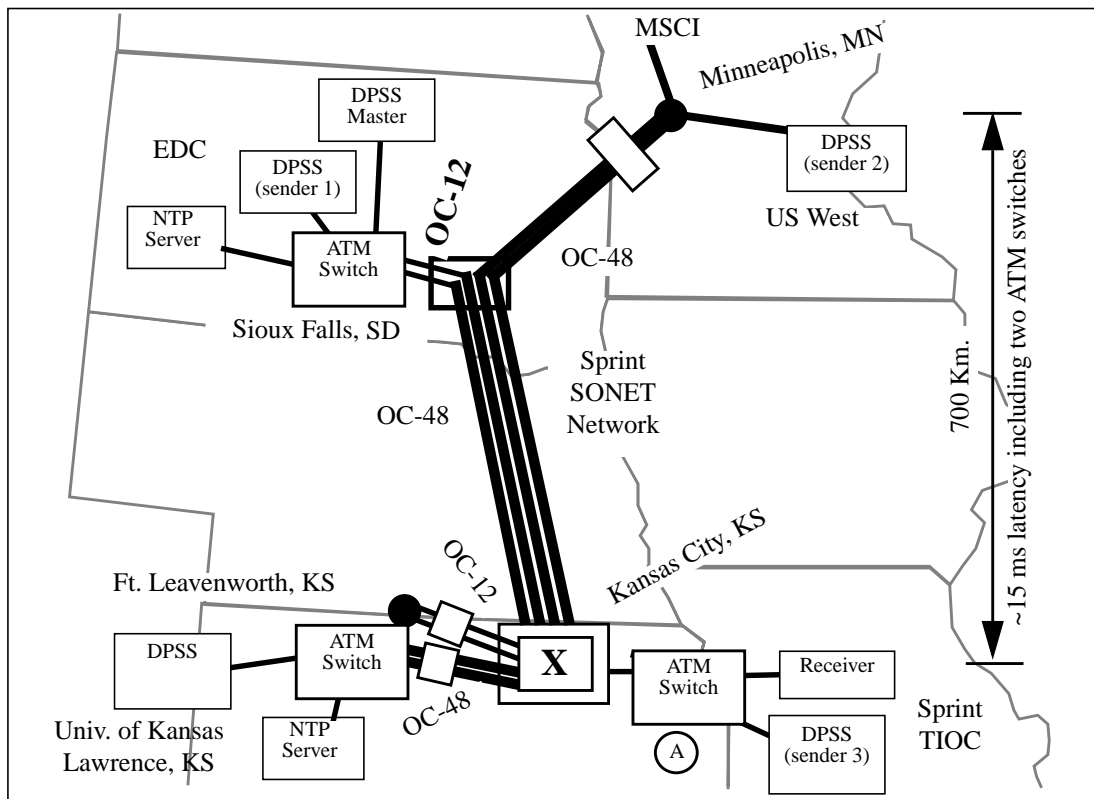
MSCI

Minneapolis, MN

DPSS Master

EDC

DPSS (sender 1)

OC-12

DPSS (sender 2)

US West

NTP Server

ATM Switch

OC-48

Sioux Falls, SD

Sprint SONET Network

OC-48

700 Km.

~15 ms latency including two ATM switches

OC-12

Kansas City, KS

Ft. Leavenworth, KS

DPSS

ATM Switch

X

ATM Switch

Receiver

OC-48

NTP Server

DPSS (sender 3)

Sprint TIOC

Univ. of Kansas Lawrence, KS

A